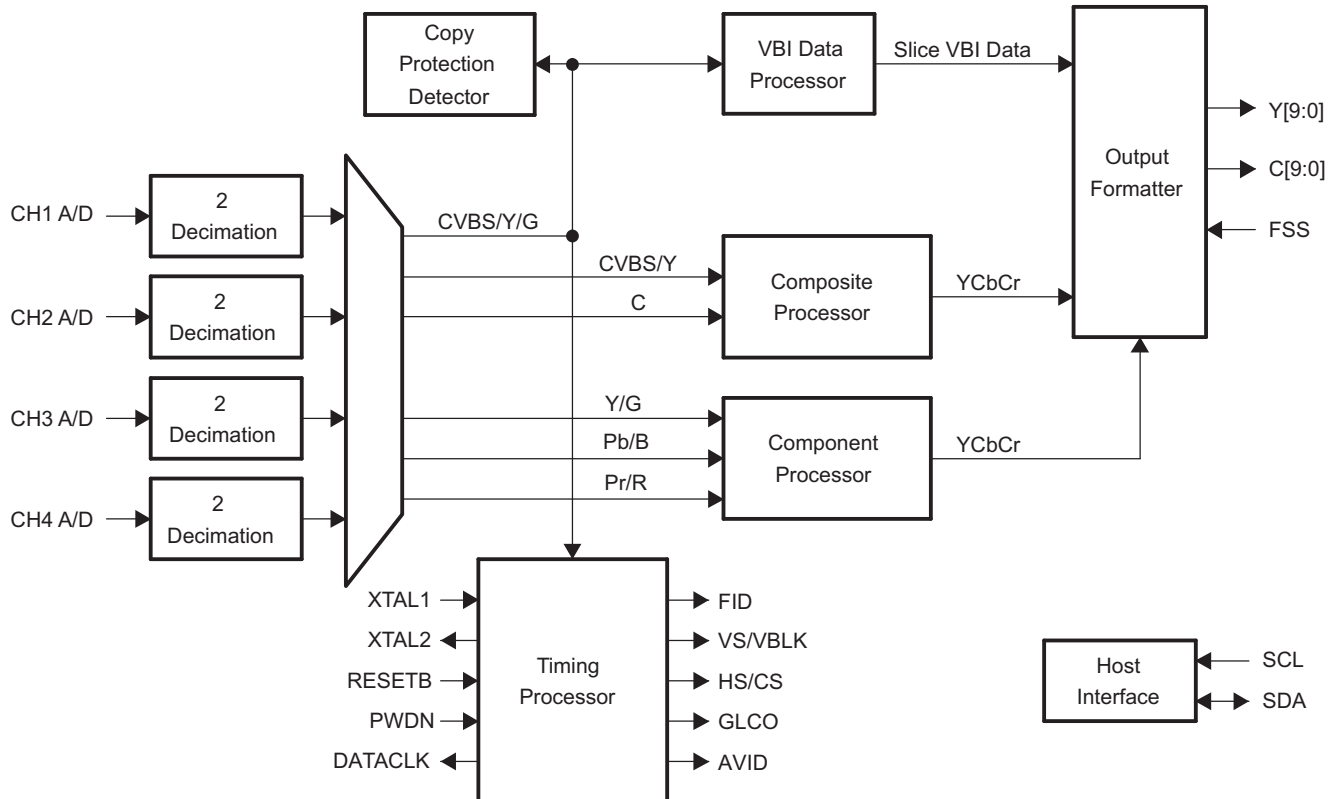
Copy Protection Detector

VBI Data Processor

Slice VBI Data

Output Formatter

Y[9:0]

C[9:0]

FSS

CH1 A/D

2 Decimation

CH2 A/D

2 Decimation

CH3 A/D

2 Decimation

CH4 A/D

2 Decimation

CVBS/Y/G

CVBS/Y

C

Composite Processor

YCbCr

Y/G

Pb/B

Pr/R

Component Processor

YCbCr

XTAL1

XTAL2

RESETB

PWDN

DATACLK

Timing Processor

FID

VS/VBLK

HS/CS

GLCO

AVID

Host Interface

SCL

SDA